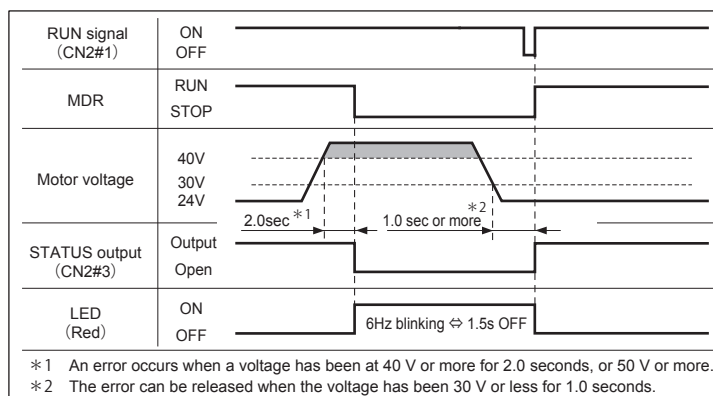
| | | |
|---|---|---|
| RUN signal (CN2#1) | ON OFF | |
| MDR | RUN STOP | |
| Motor voltage | 40V 30V 24V | 2.0sec ＊1 1.0 sec or more ＊2 |
| STATUS output (CN2#3) | Output Open | |
| LED (Red) | ON OFF | 6Hz blinking ⇔ 1.5s OFF |

＊1 An error occurs when a voltage has been at 40 V or more for 2.0 seconds, or 50 V or more.
＊2 The error can be released when the voltage has been 30 V or less for 1.0 seconds.